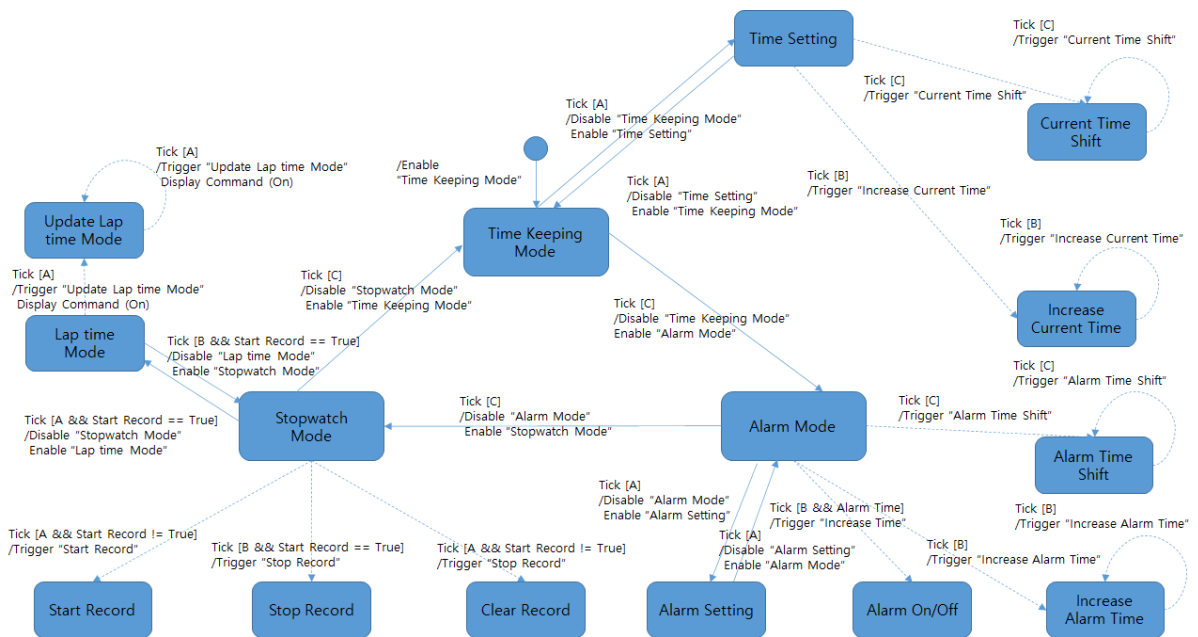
Time Setting

Tick [C]
/Trigger "Current Time Shift"

Tick [C]
/Trigger "Current Time Shift"

Current Time Shift

Tick [A]
/Disable "Time Keeping Mode"
Enable "Time Setting"

/Enable
"Time Keeping Mode"

Tick [A]
/Trigger "Update Lap time Mode"
Display Command (On)

Update Lap time Mode

Tick [A]
/Disable "Time Setting"
Enable "Time Keeping Mode"

Tick [B]
/Trigger "Increase Current Time"

Time Keeping Mode

Tick [B]
/Trigger "Increase Current Time"

Tick [A]
/Trigger "Update Lap time Mode"
Display Command (On)

Tick [C]
/Disable "Stopwatch Mode"
Enable "Time Keeping Mode"

Lap time Mode

Increase Current Time

Tick [C]
/Disable "Time Keeping Mode"
Enable "Alarm Mode"

Tick [B && Start Record == True]
/Disable "Lap time Mode"
Enable "Stopwatch Mode"

Tick [C]
/Trigger "Alarm Time Shift"

Tick [C]
/Trigger "Alarm Time Shift"

Tick [A && Start Record == True]
/Disable "Stopwatch Mode"
Enable "Lap time Mode"

Stopwatch Mode

Tick [C]
/Disable "Alarm Mode"
Enable "Stopwatch Mode"

Alarm Mode

Alarm Time Shift

Tick [A]
/Disable "Alarm Mode"
Enable "Alarm Setting"

Tick [B && Alarm Time]
/Trigger "Increase Time"

Tick [B]
/Trigger "Increase Alarm Time"

Tick [A && Start Record != True]
/Trigger "Start Record"

Tick [B && Start Record == True]
/Trigger "Stop Record"

Tick [A && Start Record != True]
/Trigger "Stop Record"

Tick [A]
/Disable "Alarm Setting"
Enable "Alarm Mode"

Tick [B]
/Trigger "Increase Alarm Time"

Start Record

Stop Record

Clear Record

Alarm Setting

Alarm On/Off

Increase Alarm Time